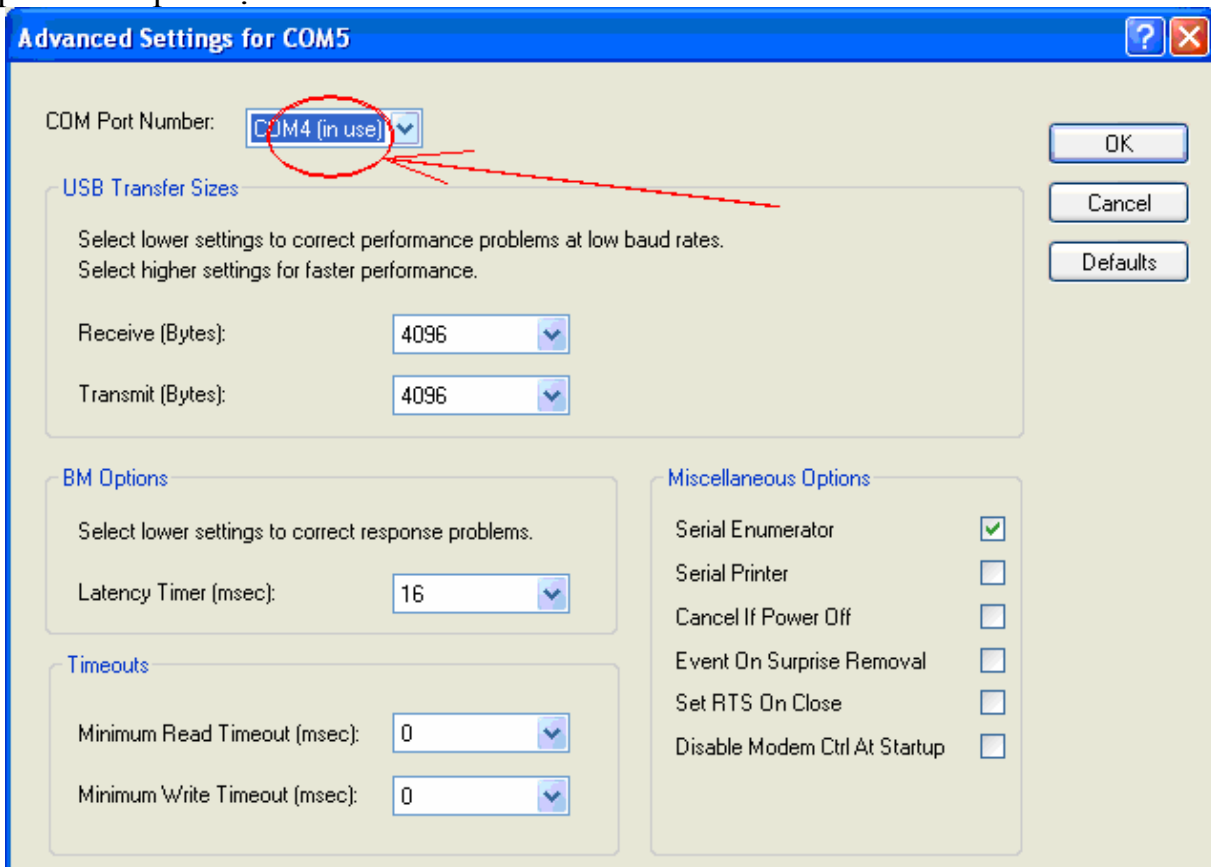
Advanced Settings for COM5

COM Port Number: COM4 (in use)

OK

Cancel

Defaults

USB Transfer Sizes

Select lower settings to correct performance problems at low baud rates.
Select higher settings for faster performance.

Receive (Bytes): 4096

Transmit (Bytes): 4096

BM Options

Select lower settings to correct response problems.

Latency Timer (msec): 16

Timeouts

Minimum Read Timeout (msec): 0

Minimum Write Timeout (msec): 0

Miscellaneous Options

Serial Enumerator

Serial Printer

Cancel If Power Off

Event On Surprise Removal

Set RTS On Close

Disable Modem Ctrl At Startup